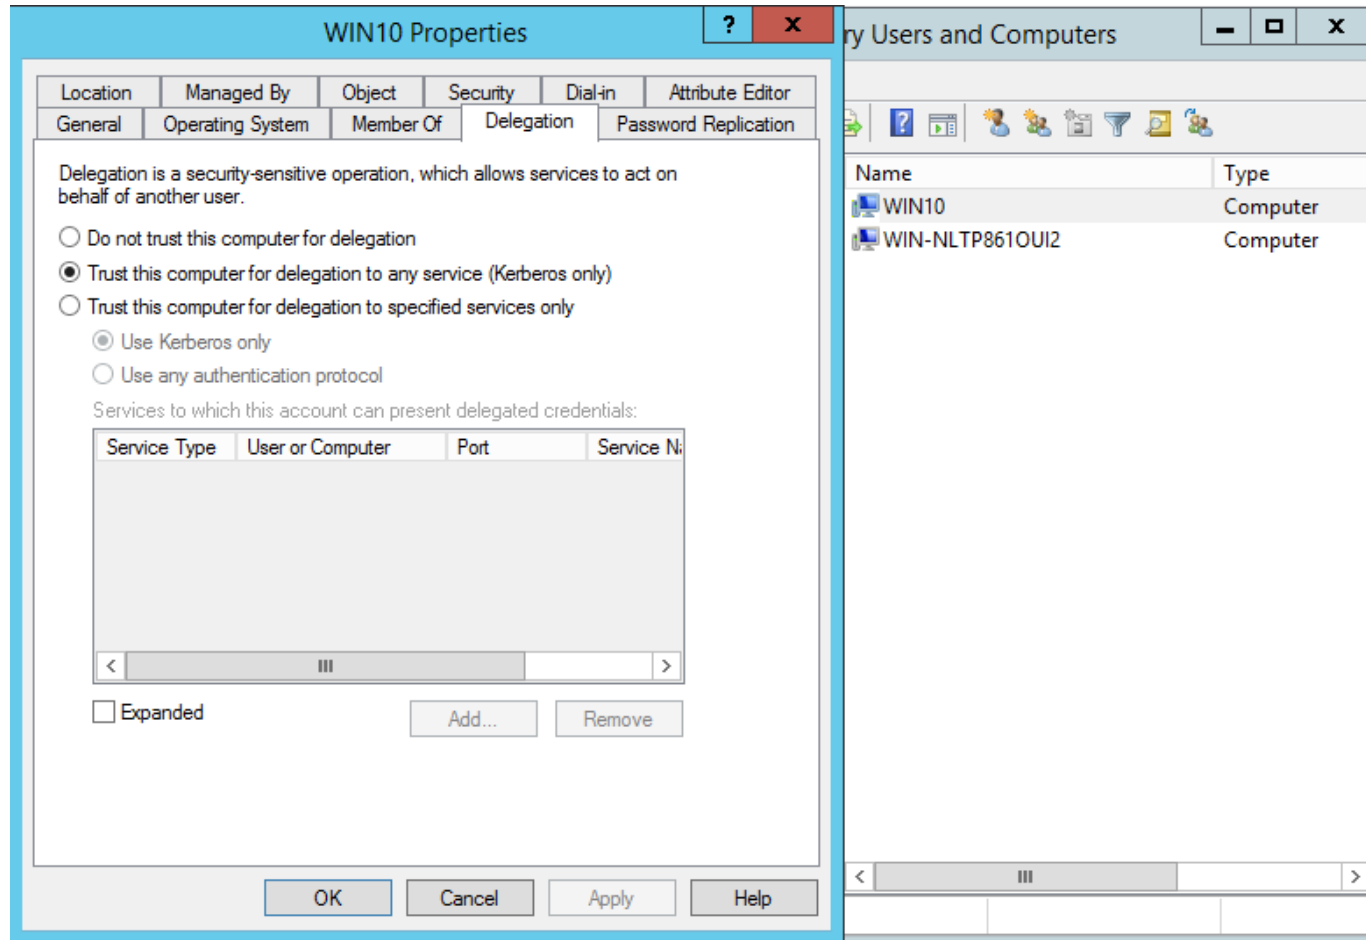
WIN10 Properties

?
X

Location | Managed By | Object | Security | Dial-in | Attribute Editor
General | Operating System | Member Of | Delegation | Password Replication

Delegation is a security-sensitive operation, which allows services to act on behalf of another user.

Do not trust this computer for delegation
Trust this computer for delegation to any service (Kerberos only)
Trust this computer for delegation to specified services only
Use Kerberos only
Use any authentication protocol

Services to which this account can present delegated credentials:

| Service Type | User or Computer | Port | Service N |
|---|---|---|---|

III

Expanded

Add...
Remove

OK
Cancel
Apply
Help

ry Users and Computers

| Name | Type |
|---|---|
| WIN10 | Computer |
| WIN-NLTP861OUI2 | Computer |

III